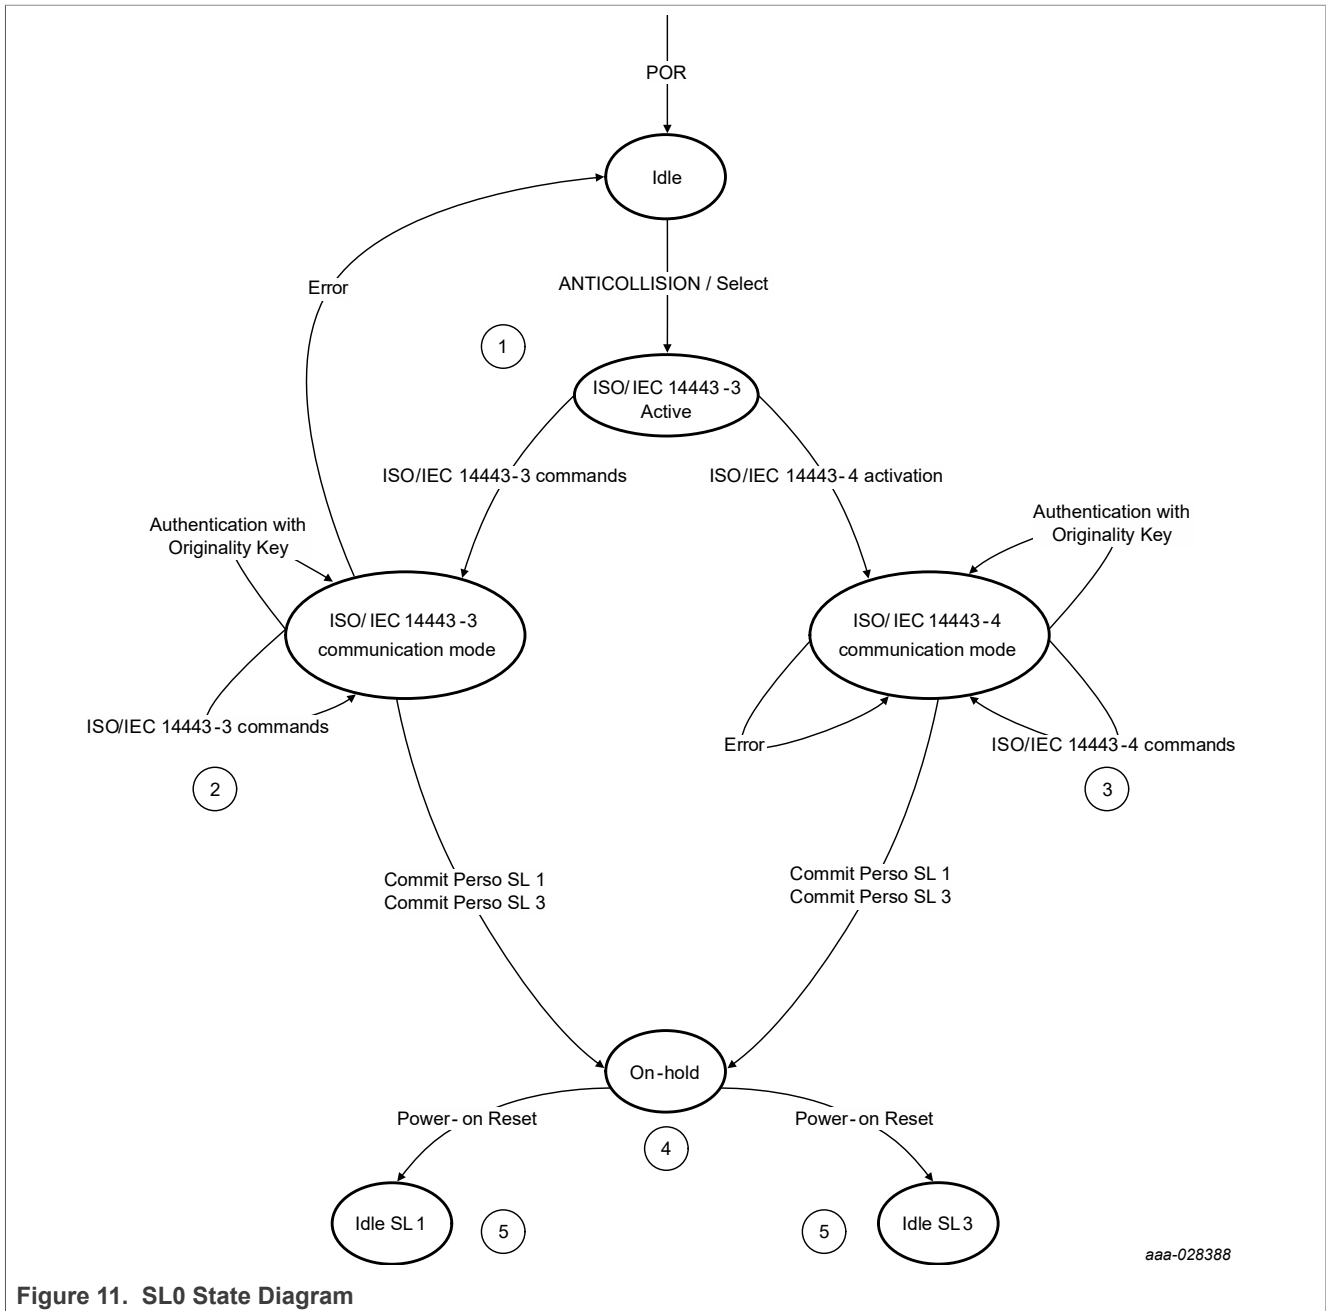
POR

Idle

Error

ANTICOLLISION / Select

1

ISO/IEC 14443-3 Active

ISO/IEC 14443-3 commands

ISO/IEC 14443-4 activation

Authentication with Originality Key

Authentication with Originality Key

ISO/IEC 14443-3 communication mode

ISO/IEC 14443-4 communication mode

ISO/IEC 14443-3 commands

Error

ISO/IEC 14443-4 commands

2

3

Commit Perso SL 1
Commit Perso SL 3

Commit Perso SL 1
Commit Perso SL 3

On-hold

Power-on Reset

Power-on Reset

4

Idle SL 1

5

5

Idle SL 3

aaa-028388

Figure 11. SL0 State Diagram